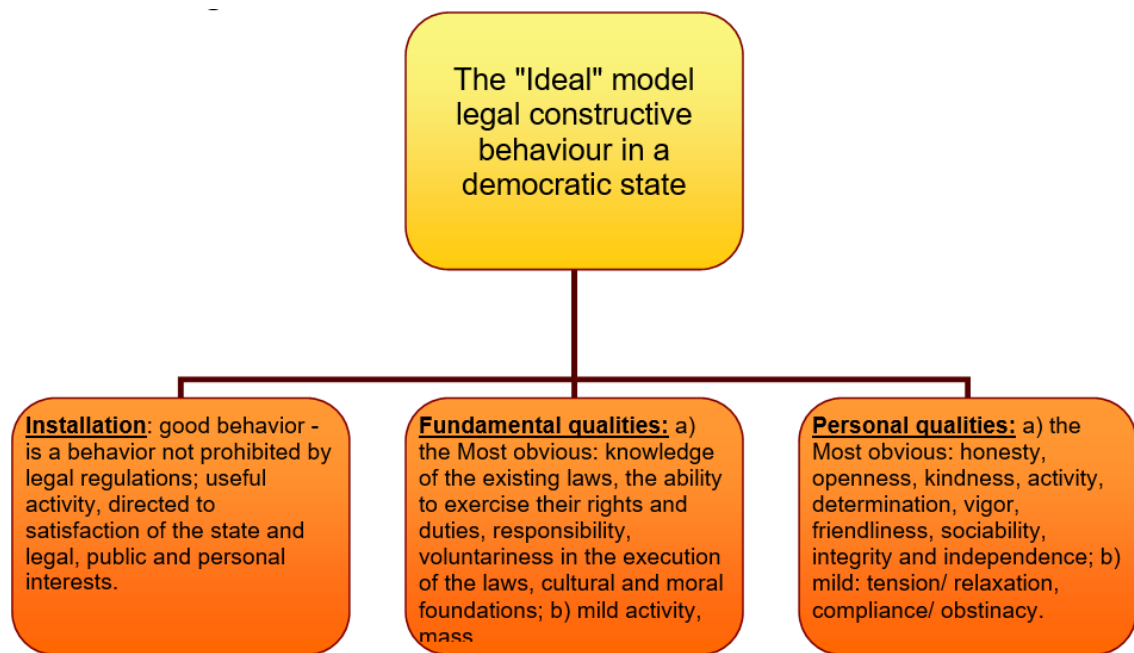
The "Ideal" model legal constructive behaviour in a democratic state

Installation: good behavior - is a behavior not prohibited by legal regulations; useful activity, directed to satisfaction of the state and legal, public and personal interests.

Fundamental qualities: a) the Most obvious: knowledge of the existing laws, the ability to exercise their rights and duties, responsibility, voluntariness in the execution of the laws, cultural and moral foundations; b) mild activity, mass

Personal qualities: a) the Most obvious: honesty, openness, kindness, activity, determination, vigor, friendliness, sociability, integrity and independence; b) mild: tension/ relaxation, compliance/ obstinacy.